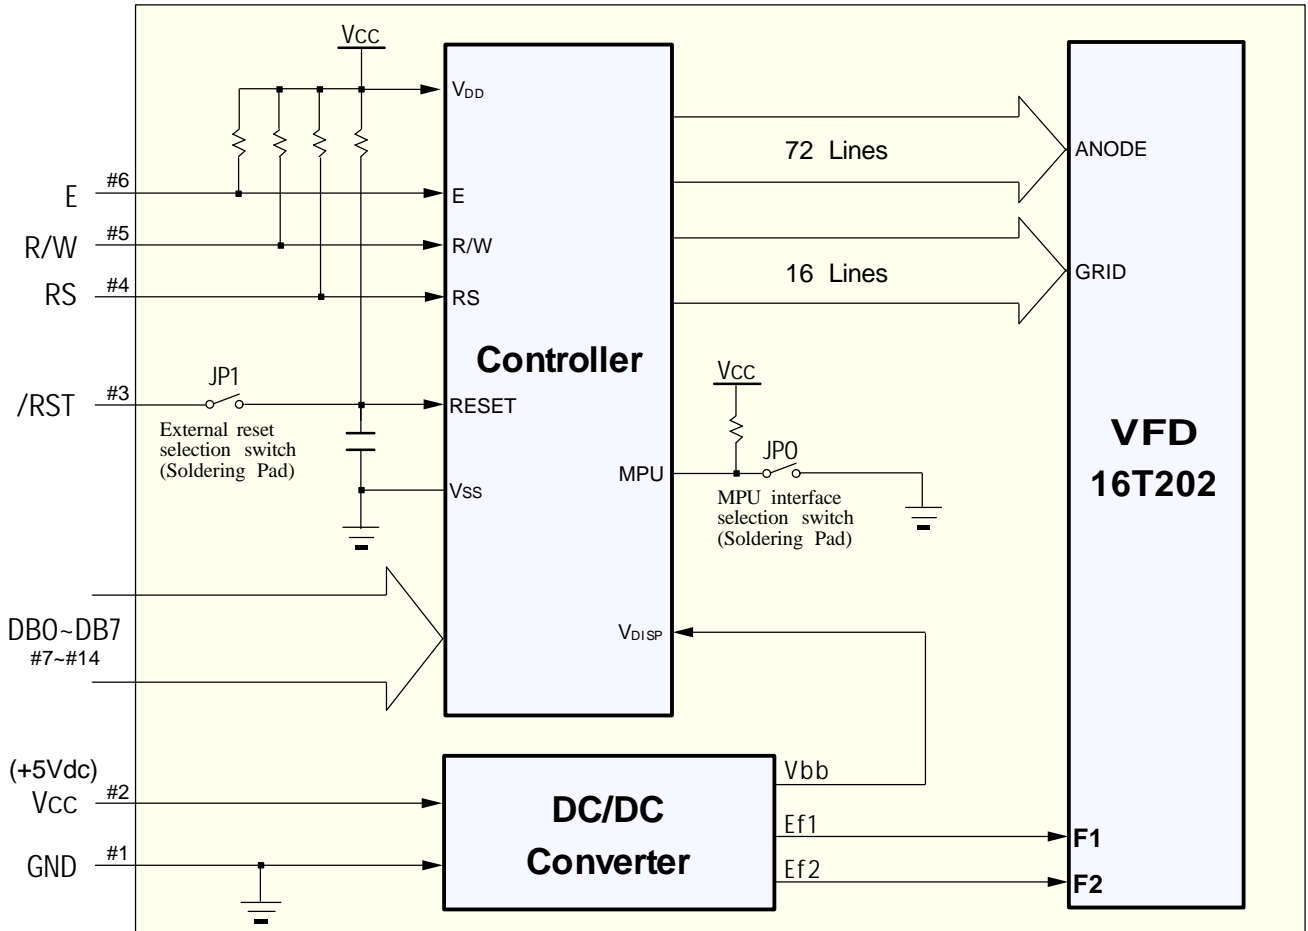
Vcc

$V_{DD}$

E
#6
E

R/W
#5
R/W

RS
#4
RS

/RST
#3
JP1
RESET
External reset selection switch (Soldering Pad)

Vss

Controller

72 Lines
ANODE

16 Lines
GRID

Vcc
JP0
MPU
MPU interface selection switch (Soldering Pad)

VFD
16T202

DB0~DB7
#7~#14

$V_{DISP}$

(+5Vdc)
Vcc
#2

GND
#1

DC/DC
Converter

Vbb
Ef1
Ef2
F1
F2